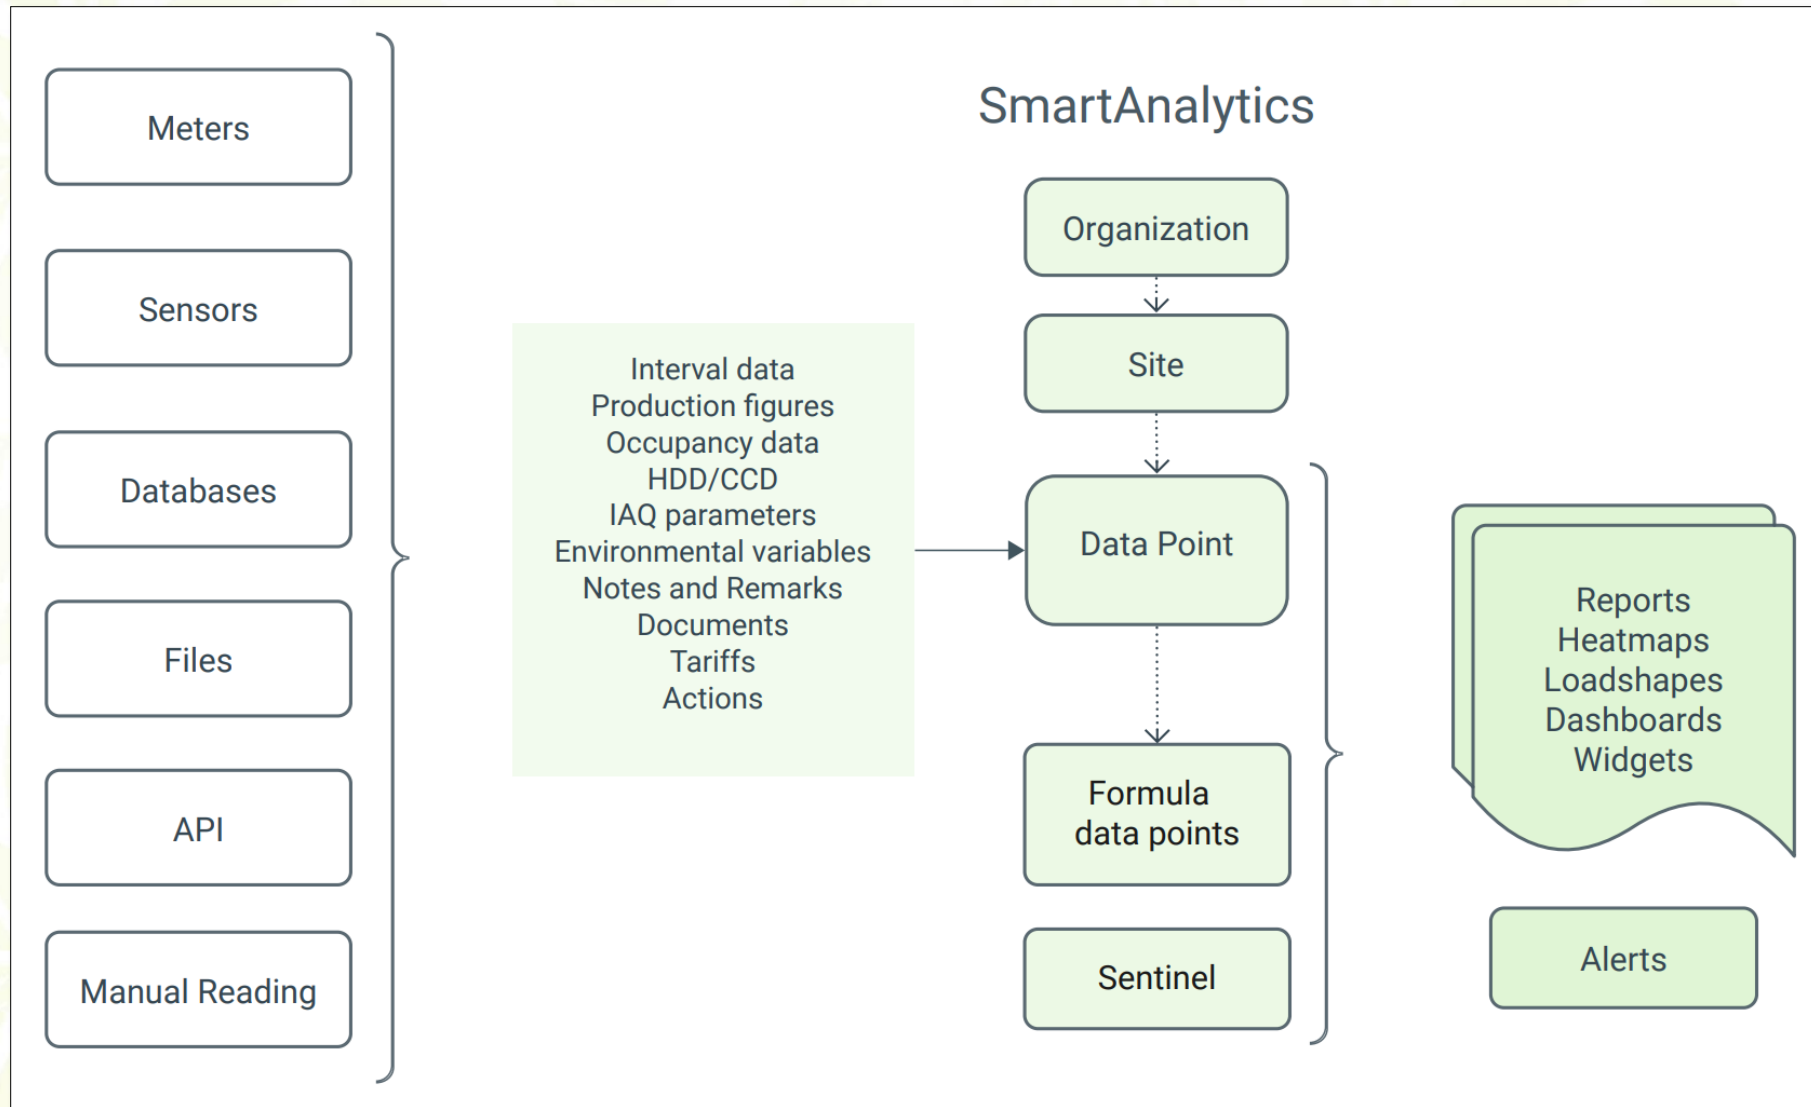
Meters

Sensors

Databases

Files

API

Manual Reading

Interval data
Production figures
Occupancy data
HDD/CCD
IAQ parameters
Environmental variables
Notes and Remarks
Documents
Tariffs
Actions

SmartAnalytics

Organization

Site

Data Point

Formula data points

Sentinel

Reports
Heatmaps
Loadshapes
Dashboards
Widgets

Alerts